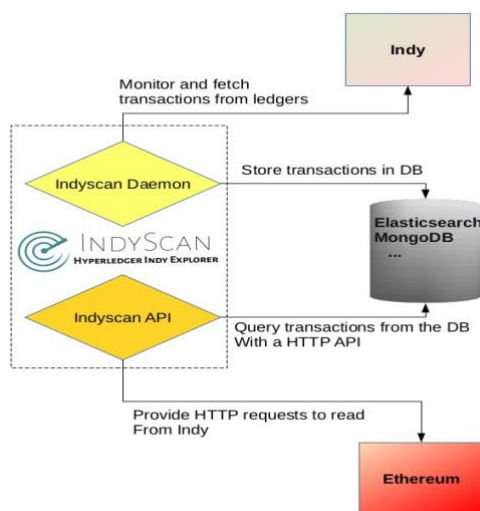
Indy

Monitor and fetch transactions from ledgers

Indyscan Daemon

Store transactions in DB

Elasticsearch
MongoDB
...

INDYSCAN
HYPERLEDGER INDY EXPLORER

Indyscan API

Query transactions from the DB With a HTTP API

Provide HTTP requests to read From Indy

Ethereum